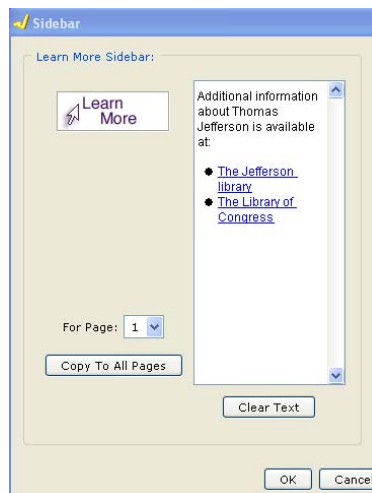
Sidebar

Learn More Sidebar:

Learn More

Additional information about Thomas Jefferson is available at:

- The Jefferson library
- The Library of Congress

For Page: 1

Copy To All Pages

Clear Text

OK Cance